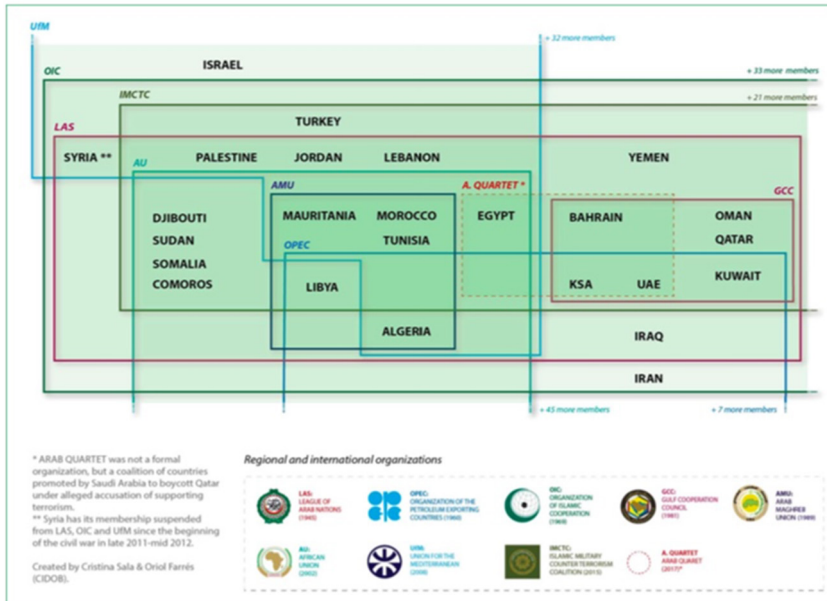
UfM

+ 32 more members

ISRAEL

OIC

+ 33 more members

IMCTC

+ 21 more members

TURKEY

LAS

SYRIA **

PALESTINE

JORDAN

LEBANON

YEMEN

AU

AMU

A. QUARTET *

GCC

DJIBOUTI

MAURITANIA

MOROCCO

EGYPT

BAHRAIN

OMAN

SUDAN

TUNISIA

QATAR

OPEC

SOMALIA

KUWAIT

COMOROS

LIBYA

KSA

UAE

ALGERIA

IRAQ

IRAN

+ 45 more members

+ 7 more members

* ARAB QUARTET was not a formal organization, but a coalition of countries promoted by Saudi Arabia to boycott Qatar under alleged accusation of supporting terrorism.
** Syria has its membership suspended from LAS, OIC and UfM since the beginning of the civil war in late 2011-mid 2012.

Created by Cristina Sala & Oriol Farrés (CIDOB).

Regional and international organizations

LAS: LEAGUE OF ARAB NATIONS (1945)

OPEC: ORGANIZATION OF THE PETROLEUM EXPORTING COUNTRIES (1960)

OIC: ORGANIZATION OF ISLAMIC COOPERATION (1969)

GCC: GULF COOPERATION COUNCIL (1981)

AMU: ARAB MAGHREB UNION (1989)

AU: AFRICAN UNION (2002)

UfM: UNION FOR THE MEDITERRANEAN (2008)

IMCTC: ISLAMIC MILITARY COUNTER TERRORISM COALITION (2015)

A. QUARTET: ARAB QUARTET (2017)*